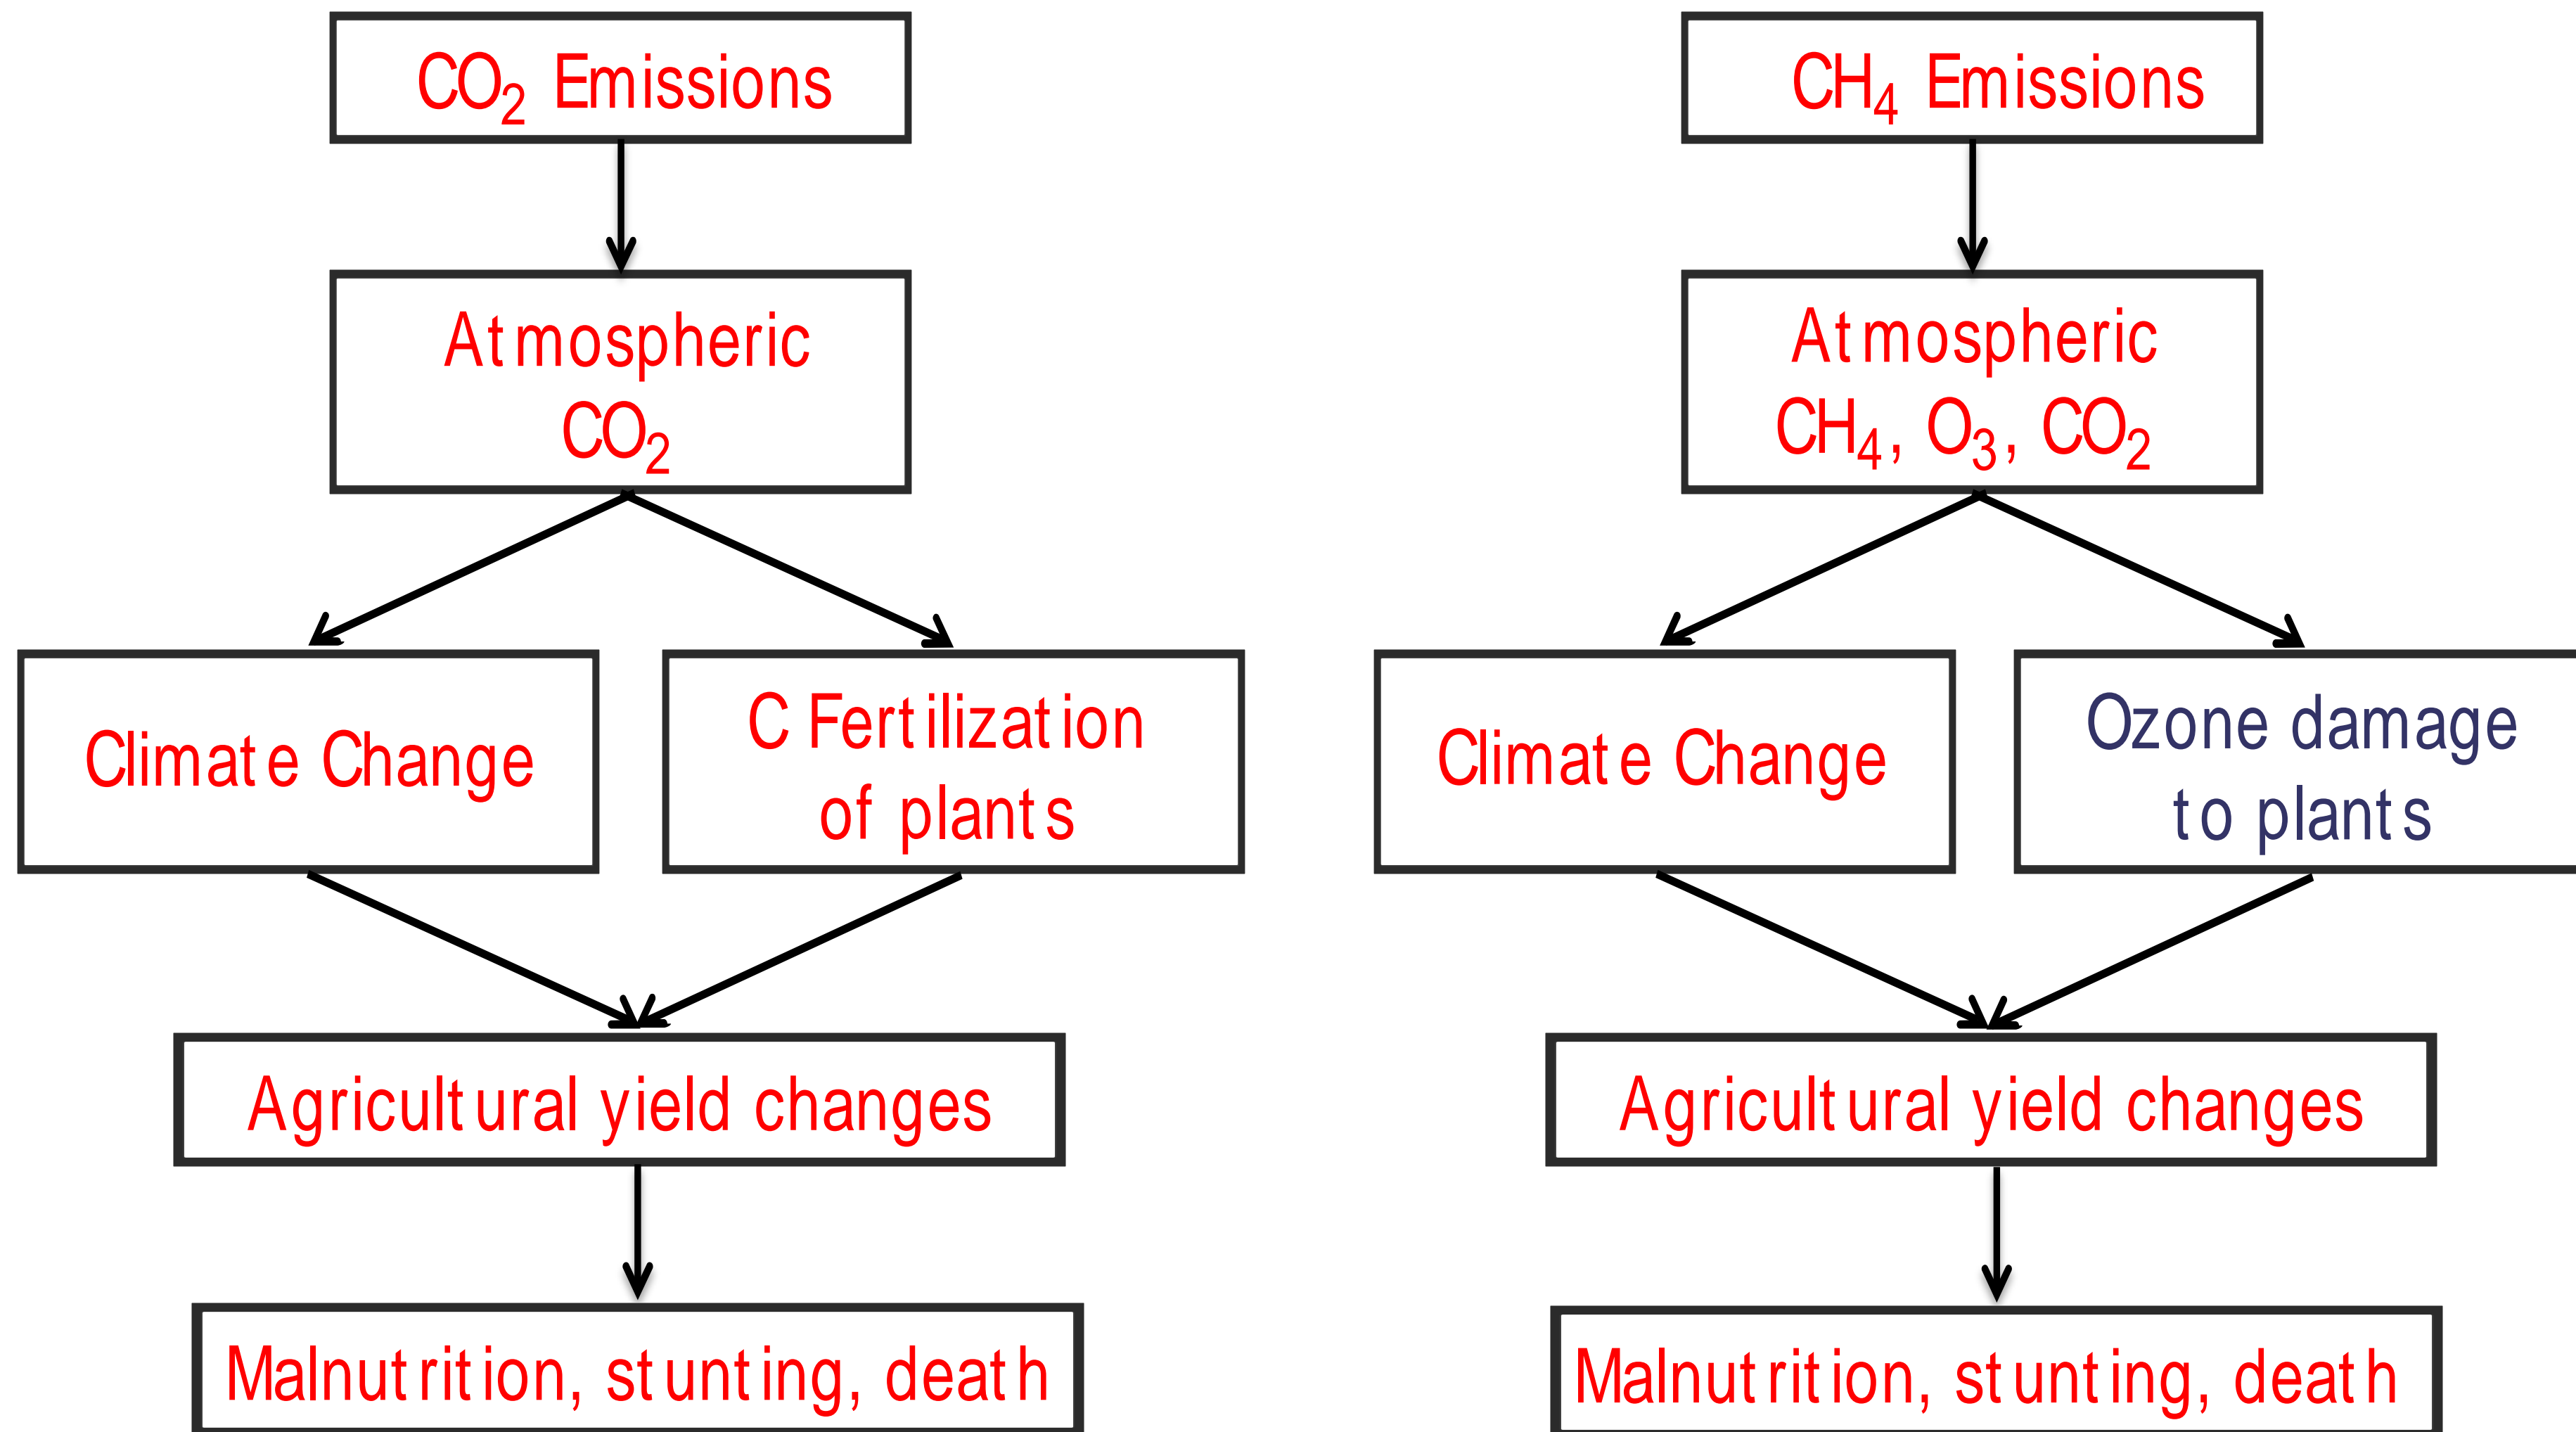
$CO_2$ Emissions

Atmospheric $CO_2$

Climate Change

C Fertilization of plants

Agricultural yield changes

Malnutrition, stunting, death

$CH_4$ Emissions

Atmospheric $CH_4$, $O_3$, $CO_2$

Climate Change

Ozone damage to plants

Agricultural yield changes

Malnutrition, stunting, death